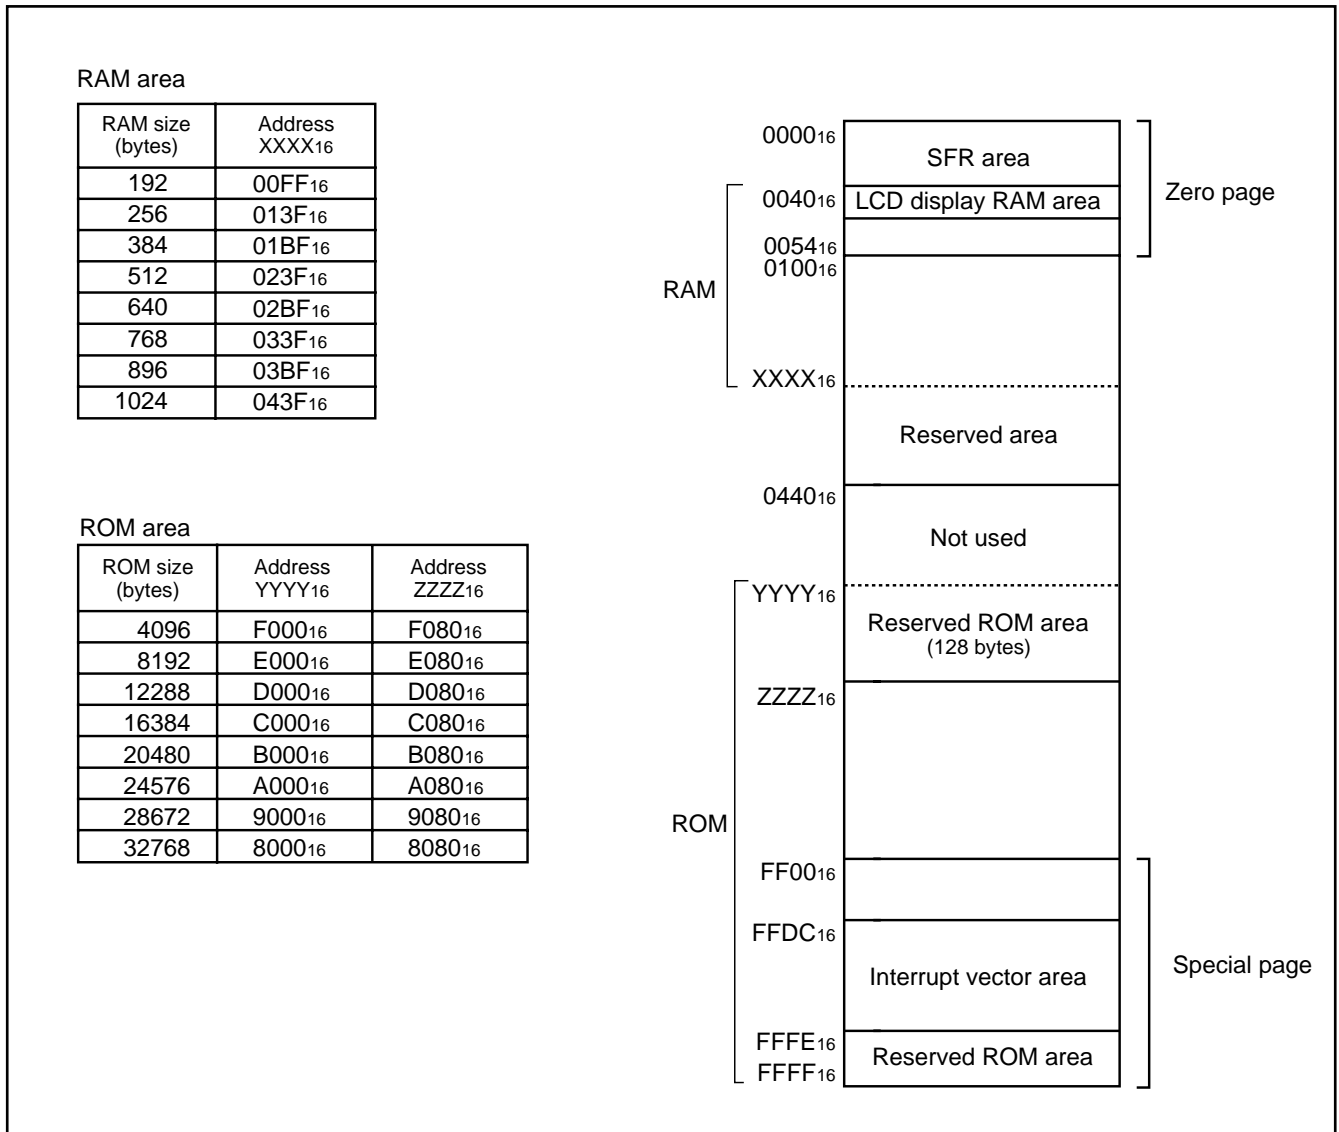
RAM area

| RAM size (bytes) | Address $XXXX_{16}$ |
|---|---|
| 192 | $00FF_{16}$ |
| 256 | $013F_{16}$ |
| 384 | $01BF_{16}$ |
| 512 | $023F_{16}$ |
| 640 | $02BF_{16}$ |
| 768 | $033F_{16}$ |
| 896 | $03BF_{16}$ |
| 1024 | $043F_{16}$ |

ROM area

| ROM size (bytes) | Address $YYYY_{16}$ | Address $ZZZZ_{16}$ |
|---|---|---|
| 4096 | $F000_{16}$ | $F080_{16}$ |
| 8192 | $E000_{16}$ | $E080_{16}$ |
| 12288 | $D000_{16}$ | $D080_{16}$ |
| 16384 | $C000_{16}$ | $C080_{16}$ |
| 20480 | $B000_{16}$ | $B080_{16}$ |
| 24576 | $A000_{16}$ | $A080_{16}$ |
| 28672 | $9000_{16}$ | $9080_{16}$ |
| 32768 | $8000_{16}$ | $8080_{16}$ |

$0000_{16}$
SFR area
$0040_{16}$
LCD display RAM area
Zero page
$0054_{16}$
$0100_{16}$
RAM
$XXXX_{16}$
Reserved area
$0440_{16}$
Not used
$YYYY_{16}$
Reserved ROM area
(128 bytes)
$ZZZZ_{16}$
ROM
$FF00_{16}$
$FFDC_{16}$
Interrupt vector area
Special page
$FFFE_{16}$
$FFFF_{16}$
Reserved ROM area